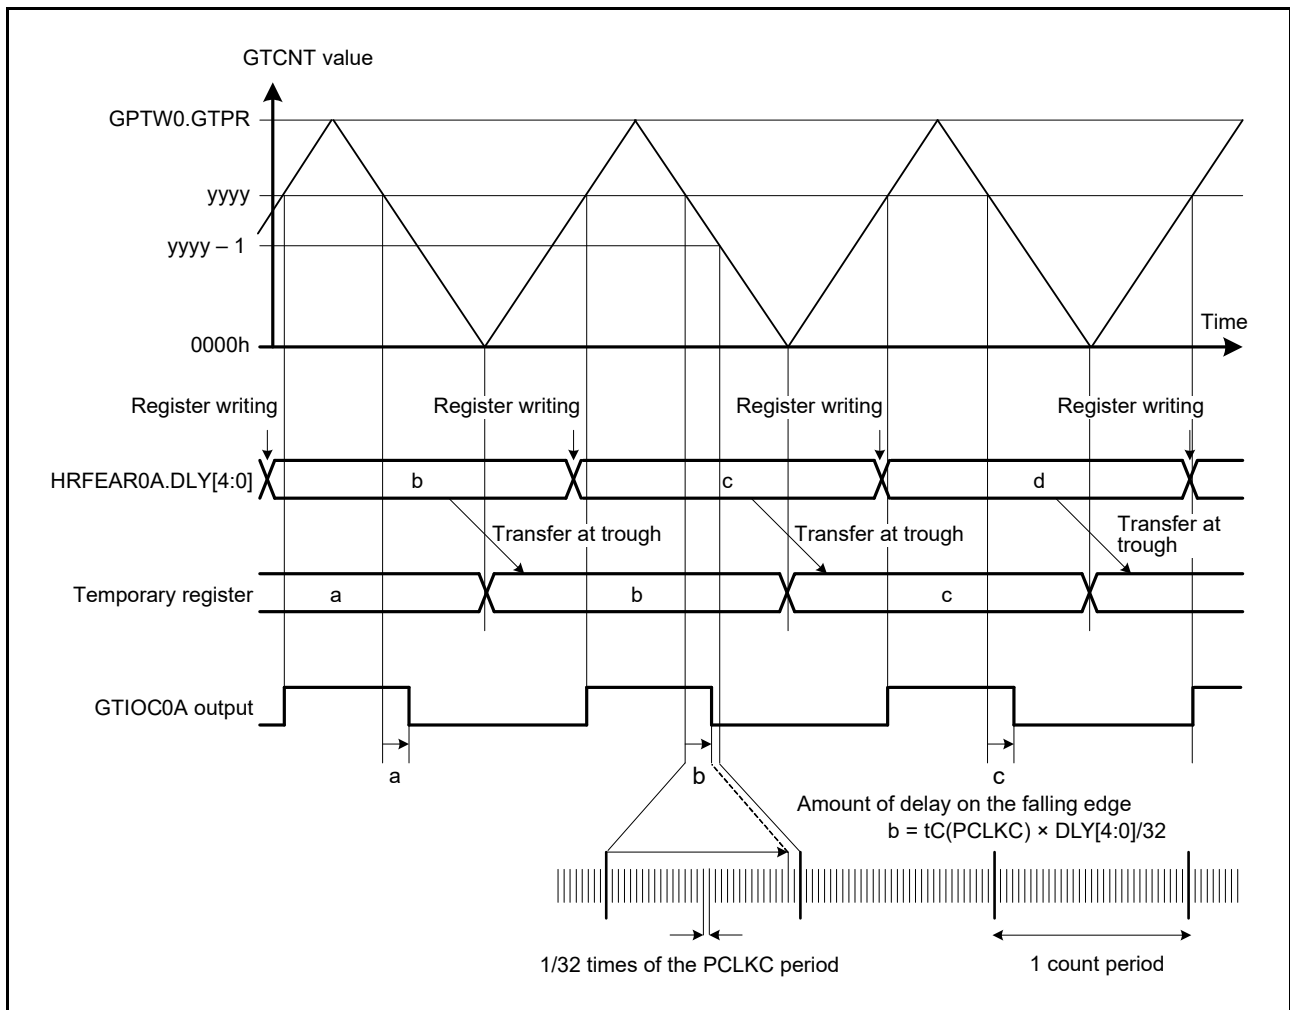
GTCNT value

GPTW0.GTPR

yyyy

yyyy – 1

0000h

Time

Register writing

Register writing

Register writing

Register writing

HRFEAR0A.DLY[4:0]

b

c

d

Transfer at trough

Transfer at trough

Transfer at trough

Temporary register

a

b

c

GTIOC0A output

a

b

c

Amount of delay on the falling edge

$b = tC(PCLKC) \times DLY[4:0]/32$

1/32 times of the PCLKC period

1 count period